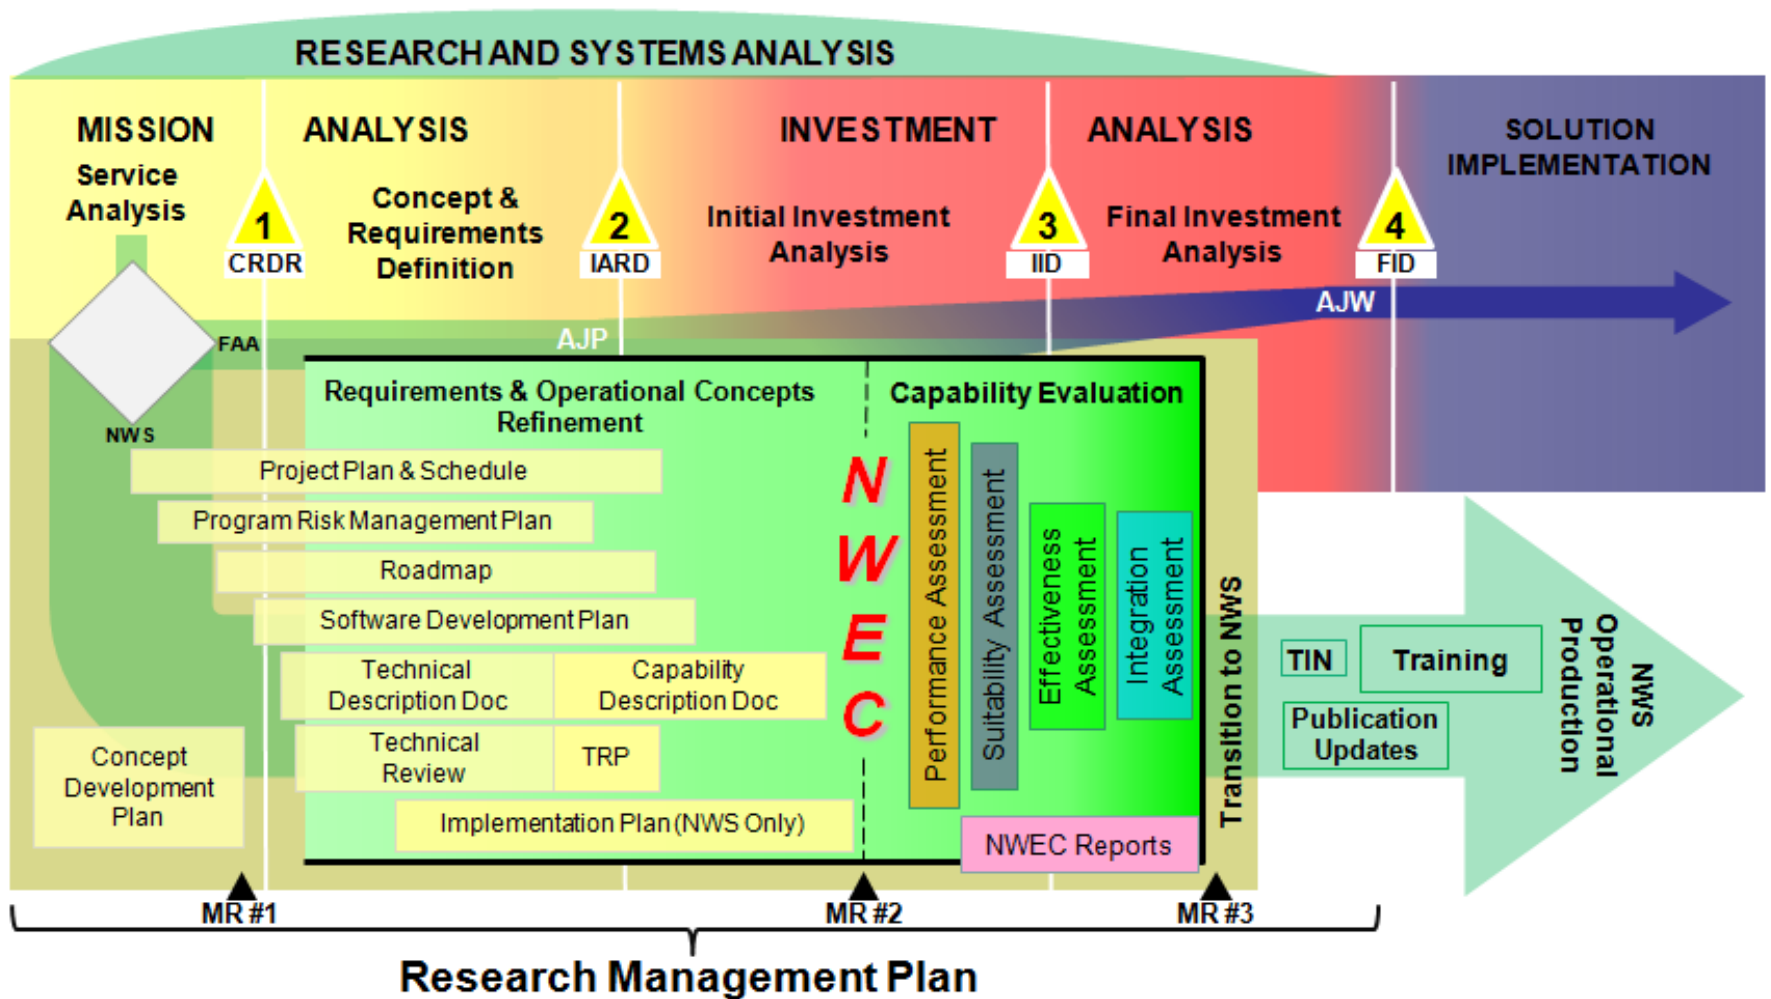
RESEARCH AND SYSTEMS ANALYSIS

MISSION ANALYSIS

Service Analysis

1
CRDR

Concept & Requirements Definition

2
IARD

INVESTMENT ANALYSIS

Initial Investment Analysis

3
IID

Final Investment Analysis

4
FID

SOLUTION IMPLEMENTATION

AJW

FAA

AJP

NWS

Requirements & Operational Concepts Refinement

Capability Evaluation

Project Plan & Schedule

Program Risk Management Plan

Roadmap

Software Development Plan

Technical Description Doc

Capability Description Doc

Technical Review

TRP

Implementation Plan (NWS Only)

Concept Development Plan

N W E C

Performance Assessment

Suitability Assessment

Effectiveness Assessment

Integration Assessment

NWEC Reports

Transition to NWS

TIN

Training

Publication Updates

NWS Operational Production

MR #1

MR #2

MR #3

Research Management Plan